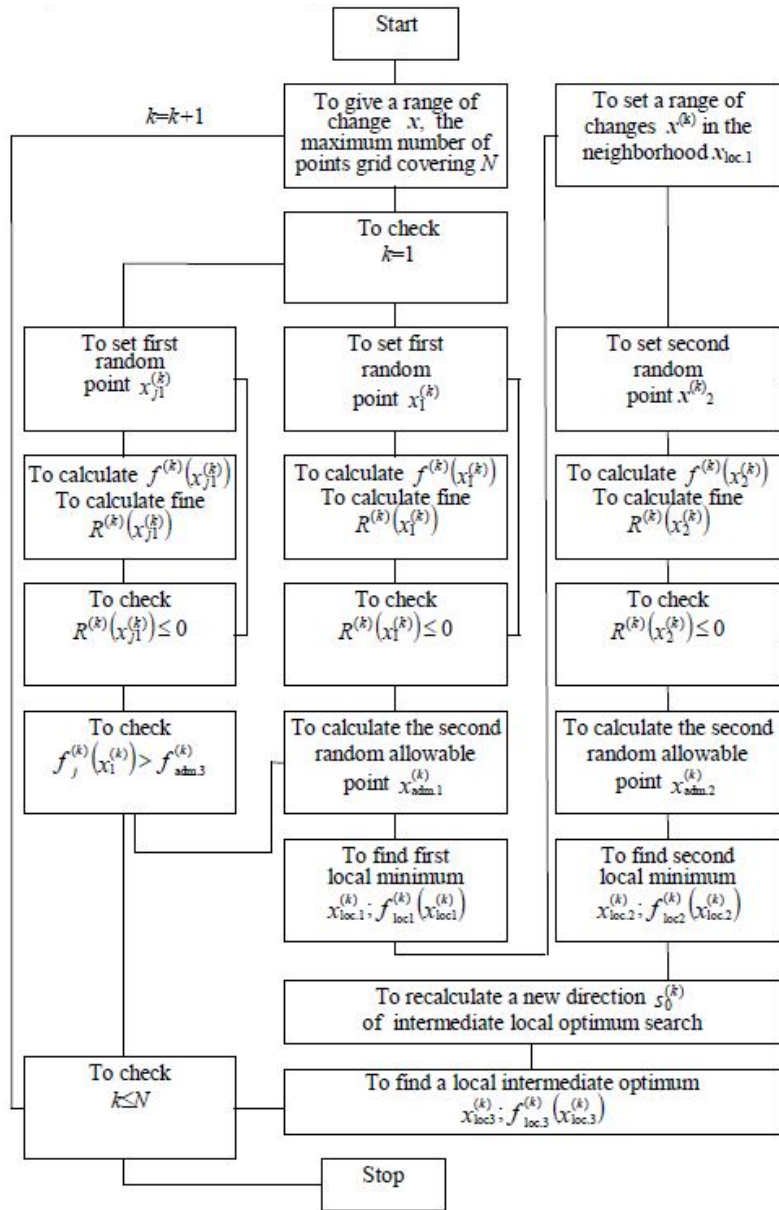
Start

$k$=$k$+1

To give a range of change $x$, the maximum number of points grid covering $N$

To set a range of changes $x^{(k)}$ in the neighborhood $x_{loc.1}$

To check $k$=1

To set first random point $x_{j1}^{(k)}$

To calculate $f^{(k)}\left(x_{j1}^{(k)}\right)$ To calculate fine $R^{(k)}\left(x_{j1}^{(k)}\right)$

To check $R^{(k)}\left(x_{j1}^{(k)}\right) \leq 0$

To check $f_j^{(k)}\left(x_1^{(k)}\right) > f_{adm.3}^{(k)}$

To set first random point $x_1^{(k)}$

To calculate $f^{(k)}\left(x_1^{(k)}\right)$ To calculate fine $R^{(k)}\left(x_1^{(k)}\right)$

To check $R^{(k)}\left(x_1^{(k)}\right) \leq 0$

To calculate the second random allowable point $x_{adm.1}^{(k)}$

To find first local minimum $x_{loc.1}^{(k)}; f_{loc1}^{(k)}\left(x_{loc1}^{(k)}\right)$

To set second random point $x^{(k)}{}_2$

To calculate $f^{(k)}\left(x_2^{(k)}\right)$ To calculate fine $R^{(k)}\left(x_2^{(k)}\right)$

To check $R^{(k)}\left(x_2^{(k)}\right) \leq 0$

To calculate the second random allowable point $x_{adm.2}^{(k)}$

To find second local minimum $x_{loc.2}^{(k)}; f_{loc2}^{(k)}\left(x_{loc.2}^{(k)}\right)$

To recalculate a new direction $s_0^{(k)}$ of intermediate local optimum search

To check $k \leq N$

To find a local intermediate optimum $x_{loc3}^{(k)}; f_{loc.3}^{(k)}\left(x_{loc.3}^{(k)}\right)$

Stop